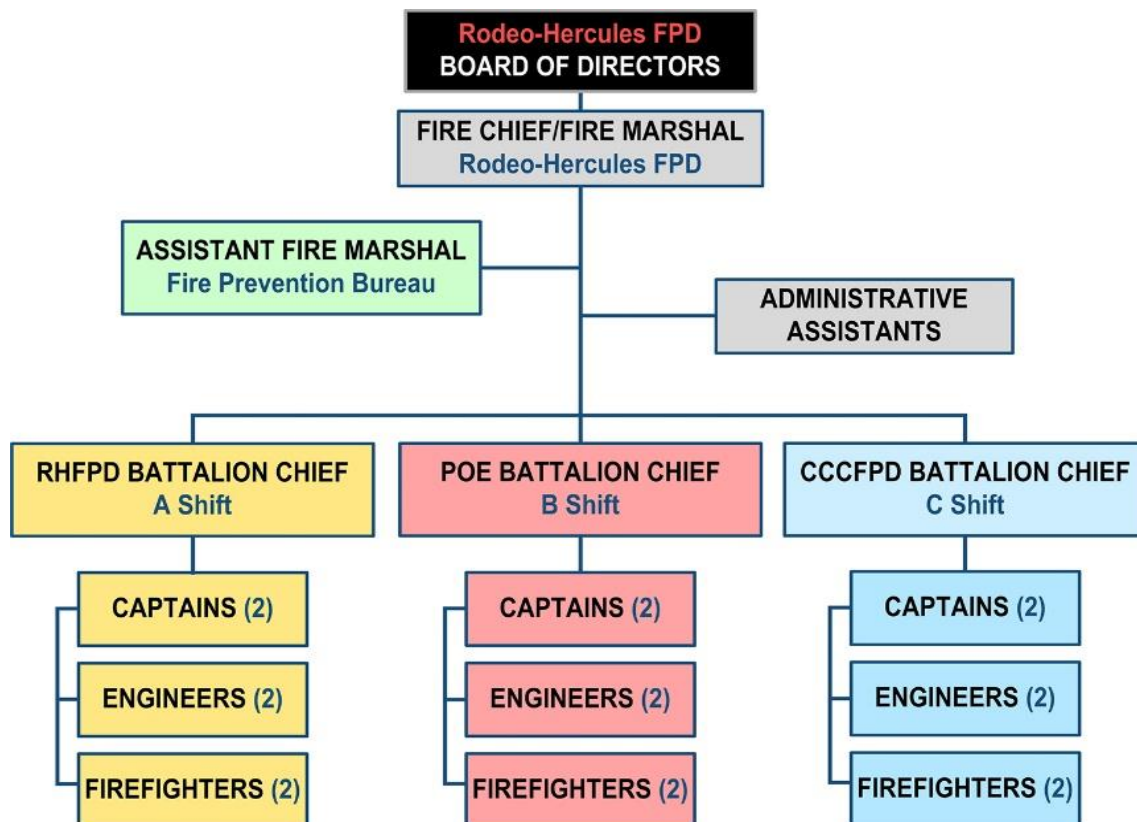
Rodeo-Hercules FPD
BOARD OF DIRECTORS

FIRE CHIEF/FIRE MARSHAL
Rodeo-Hercules FPD

ASSISTANT FIRE MARSHAL
Fire Prevention Bureau

ADMINISTRATIVE ASSISTANTS

RHFPD BATTALION CHIEF
A Shift

CAPTAINS (2)

ENGINEERS (2)

FIREFIGHTERS (2)

POE BATTALION CHIEF
B Shift

CAPTAINS (2)

ENGINEERS (2)

FIREFIGHTERS (2)

CCCFPD BATTALION CHIEF
C Shift

CAPTAINS (2)

ENGINEERS (2)

FIREFIGHTERS (2)